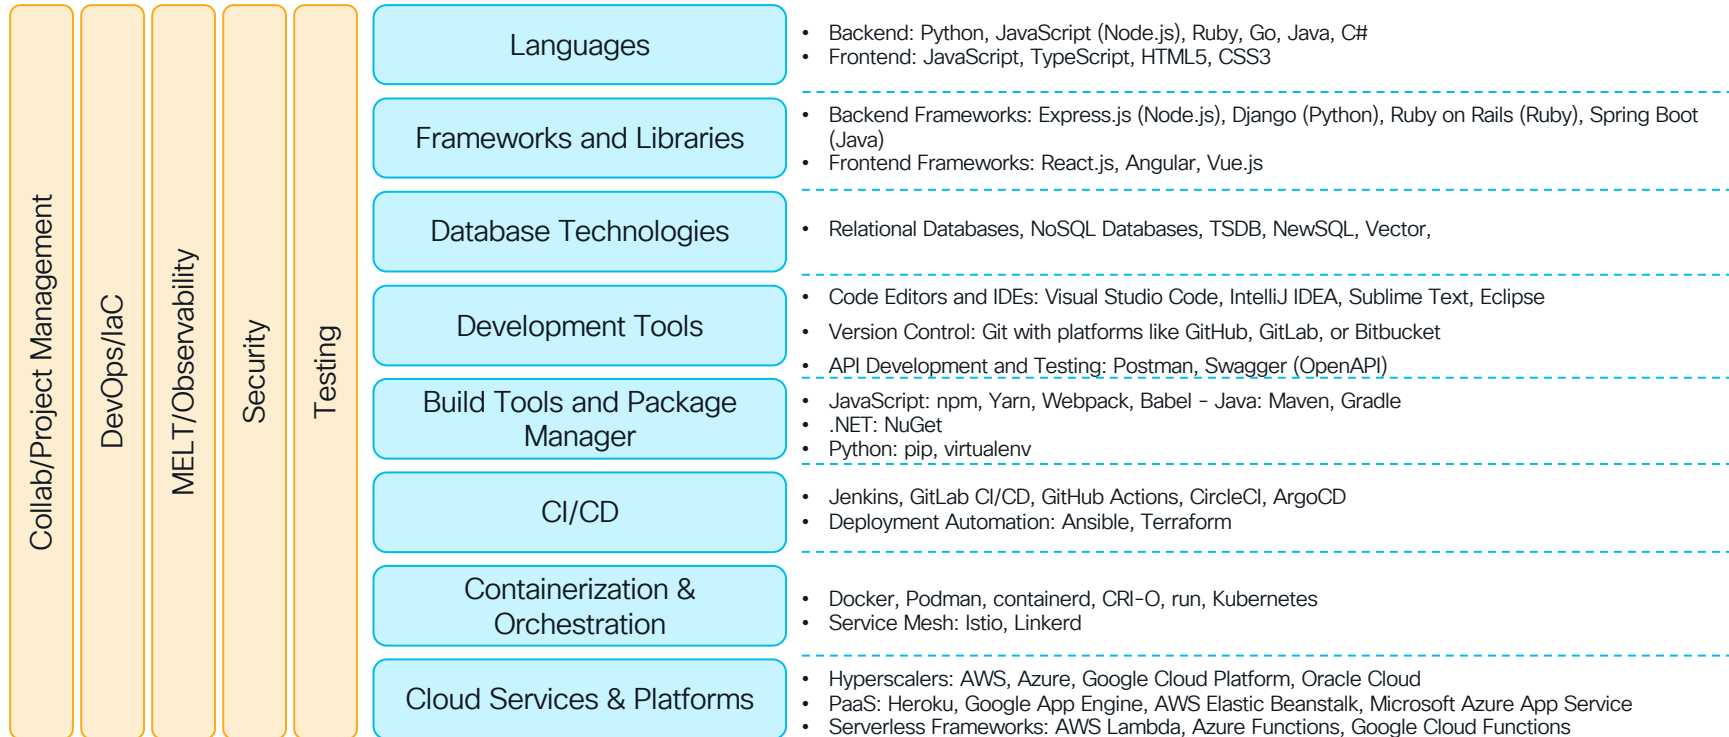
Collab/Project Management

DevOps/IaC

MELT/Observability

Security

Testing

Languages

- Backend: Python, JavaScript (Node.js), Ruby, Go, Java, C#
- Frontend: JavaScript, TypeScript, HTML5, CSS3

Frameworks and Libraries

- Backend Frameworks: Express.js (Node.js), Django (Python), Ruby on Rails (Ruby), Spring Boot (Java)
- Frontend Frameworks: React.js, Angular, Vue.js

Database Technologies

- Relational Databases, NoSQL Databases, TSDB, NewSQL, Vector,

Development Tools

- Code Editors and IDEs: Visual Studio Code, IntelliJ IDEA, Sublime Text, Eclipse
- Version Control: Git with platforms like GitHub, GitLab, or Bitbucket
- API Development and Testing: Postman, Swagger (OpenAPI)

Build Tools and Package Manager

- JavaScript: npm, Yarn, Webpack, Babel - Java: Maven, Gradle
- .NET: NuGet
- Python: pip, virtualenv

CI/CD

- Jenkins, GitLab CI/CD, GitHub Actions, CircleCI, ArgoCD
- Deployment Automation: Ansible, Terraform

Containerization & Orchestration

- Docker, Podman, containerd, CRI-O, run, Kubernetes
- Service Mesh: Istio, Linkerd

Cloud Services & Platforms

- Hyperscalers: AWS, Azure, Google Cloud Platform, Oracle Cloud
- PaaS: Heroku, Google App Engine, AWS Elastic Beanstalk, Microsoft Azure App Service
- Serverless Frameworks: AWS Lambda, Azure Functions, Google Cloud Functions